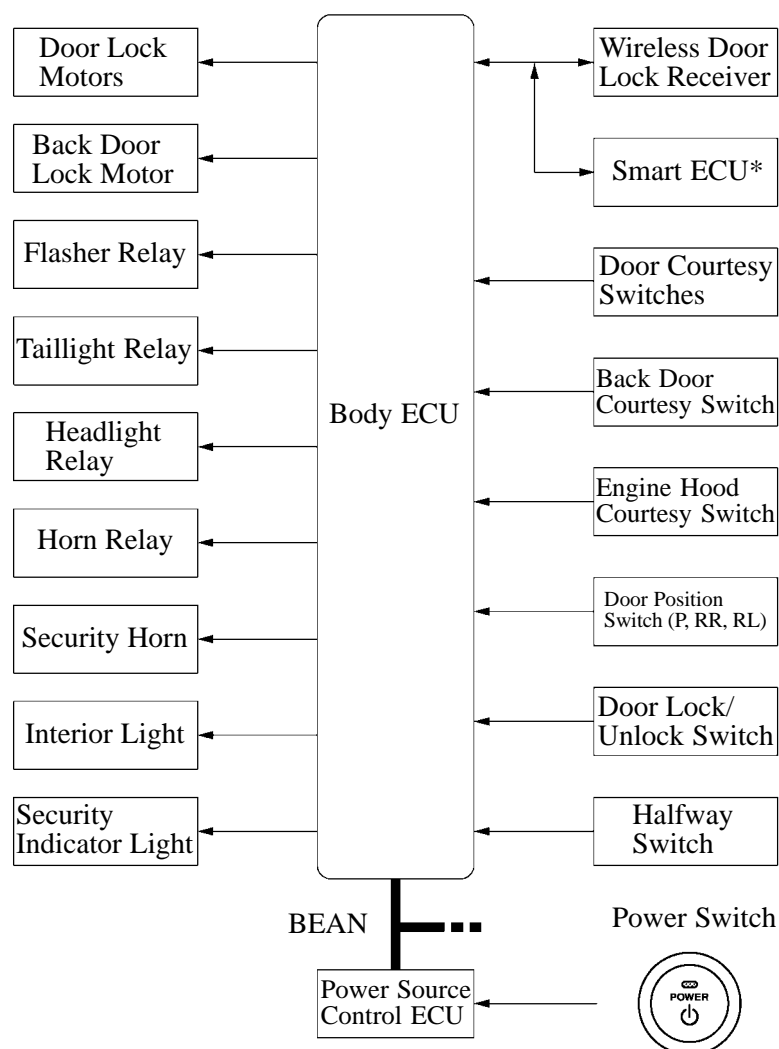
Door Lock Motors

Back Door Lock Motor

Flasher Relay

Taillight Relay

Headlight Relay

Horn Relay

Security Horn

Interior Light

Security Indicator Light

Body ECU

Wireless Door Lock Receiver

Smart ECU*

Door Courtesy Switches

Back Door Courtesy Switch

Engine Hood Courtesy Switch

Door Position Switch (P, RR, RL)

Door Lock/ Unlock Switch

Halfway Switch

BEAN

Power Switch

Power Source Control ECU

POWER